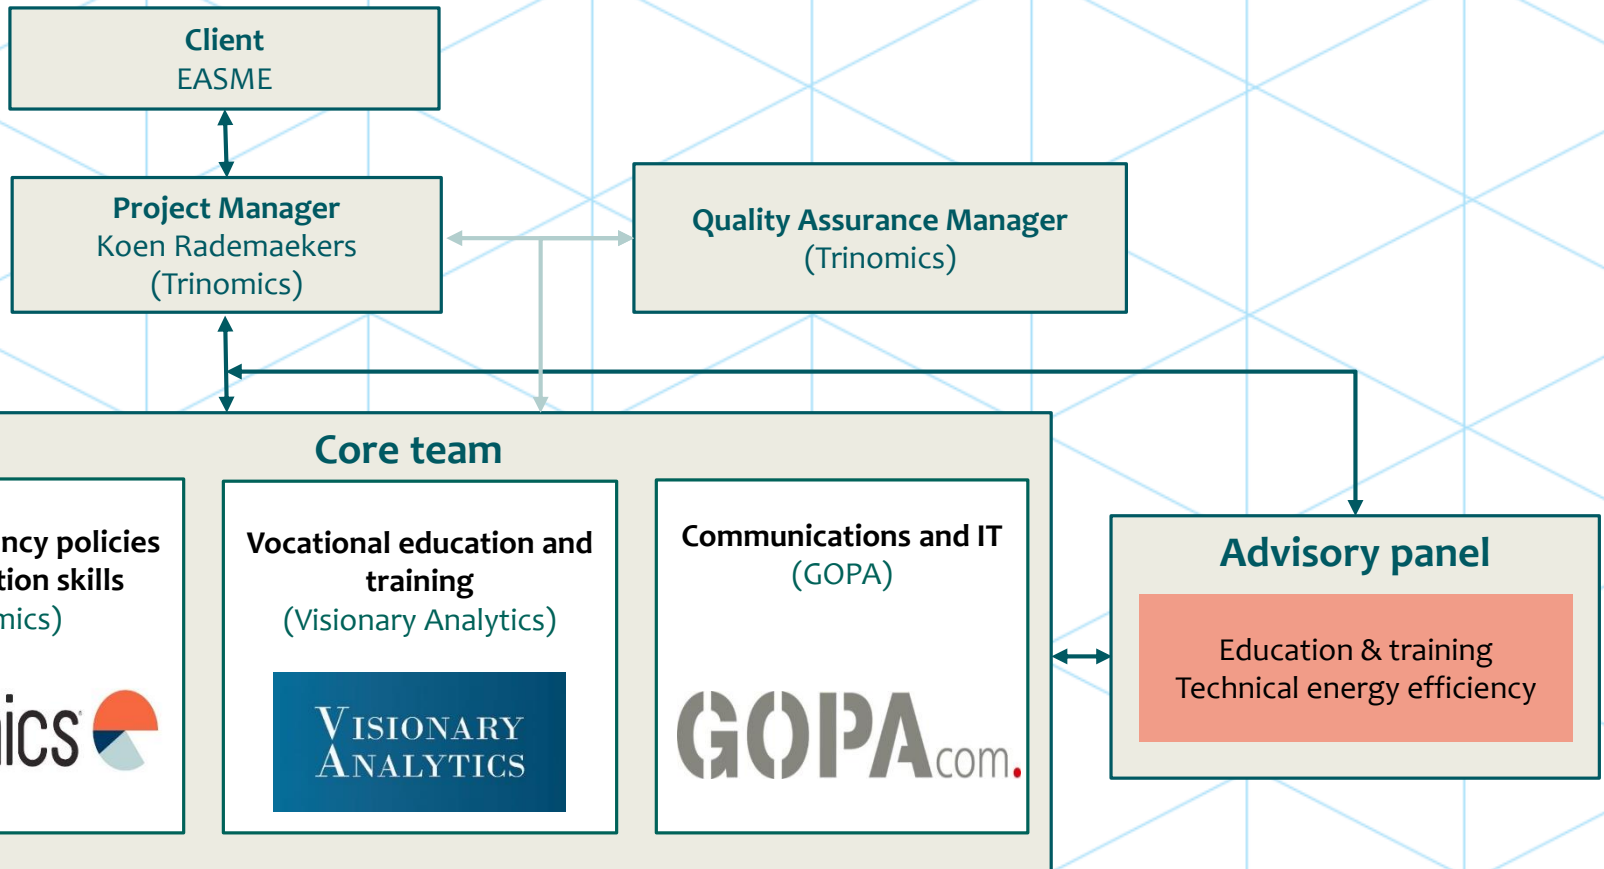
Client
EASME

Project Manager
Koen Rademaekers
(Trinomics)

Quality Assurance Manager
(Trinomics)

Core team

ncy policies
tion skills
mics)

ics

Vocational education and training
(Visionary Analytics)

VISIONARY ANALYTICS

Communications and IT
(GOPA)

GOPA.com.

Advisory panel

Education & training
Technical energy efficiency